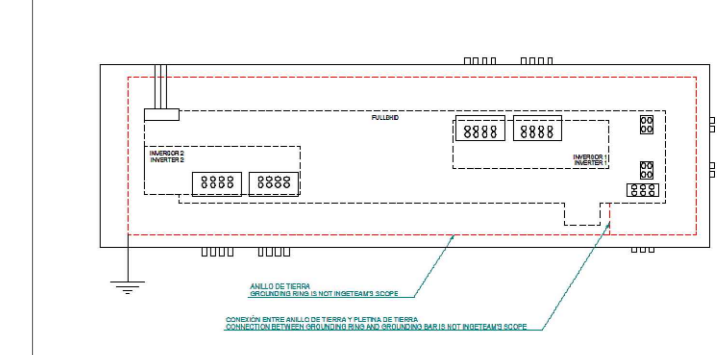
FULLSKID

INVERSOR 2
INVERTER 2

INVERSOR 1
INVERTER 1

ANILLO DE TIERRA
GROUNDING RING IS NOT INGETEAM'S SCOPE

CONEXIÓN ENTRE ANILLO DE TIERRA Y PLETINA DE TIERRA
CONNECTION BETWEEN GROUNDING RING AND GROUNDING BAR IS NOT INGETEAM'S SCOPE